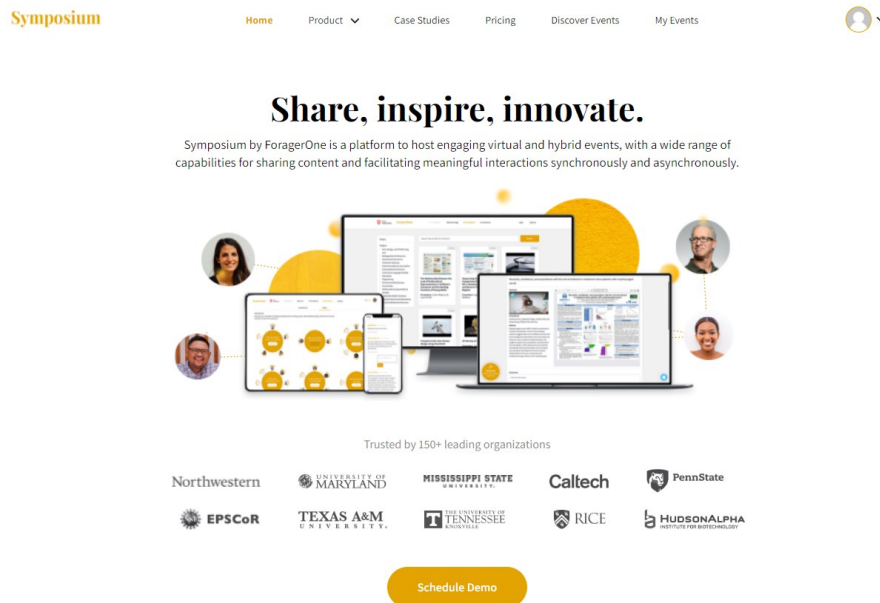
Symposium

Home Product Case Studies Pricing Discover Events My Events

Share, inspire, innovate.

Symposium by ForagerOne is a platform to host engaging virtual and hybrid events, with a wide range of capabilities for sharing content and facilitating meaningful interactions synchronously and asynchronously.

Trusted by 150+ leading organizations

Northwestern

UNIVERSITY OF MARYLAND

MISSISSIPPI STATE UNIVERSITY

Caltech

PennState

EPSCoR

TEXAS A&M UNIVERSITY

THE UNIVERSITY OF TENNESSEE KNOXVILLE

RICE

HUDSONALPHA INSTITUTE FOR BIOTECHNOLOGY

Schedule Demo